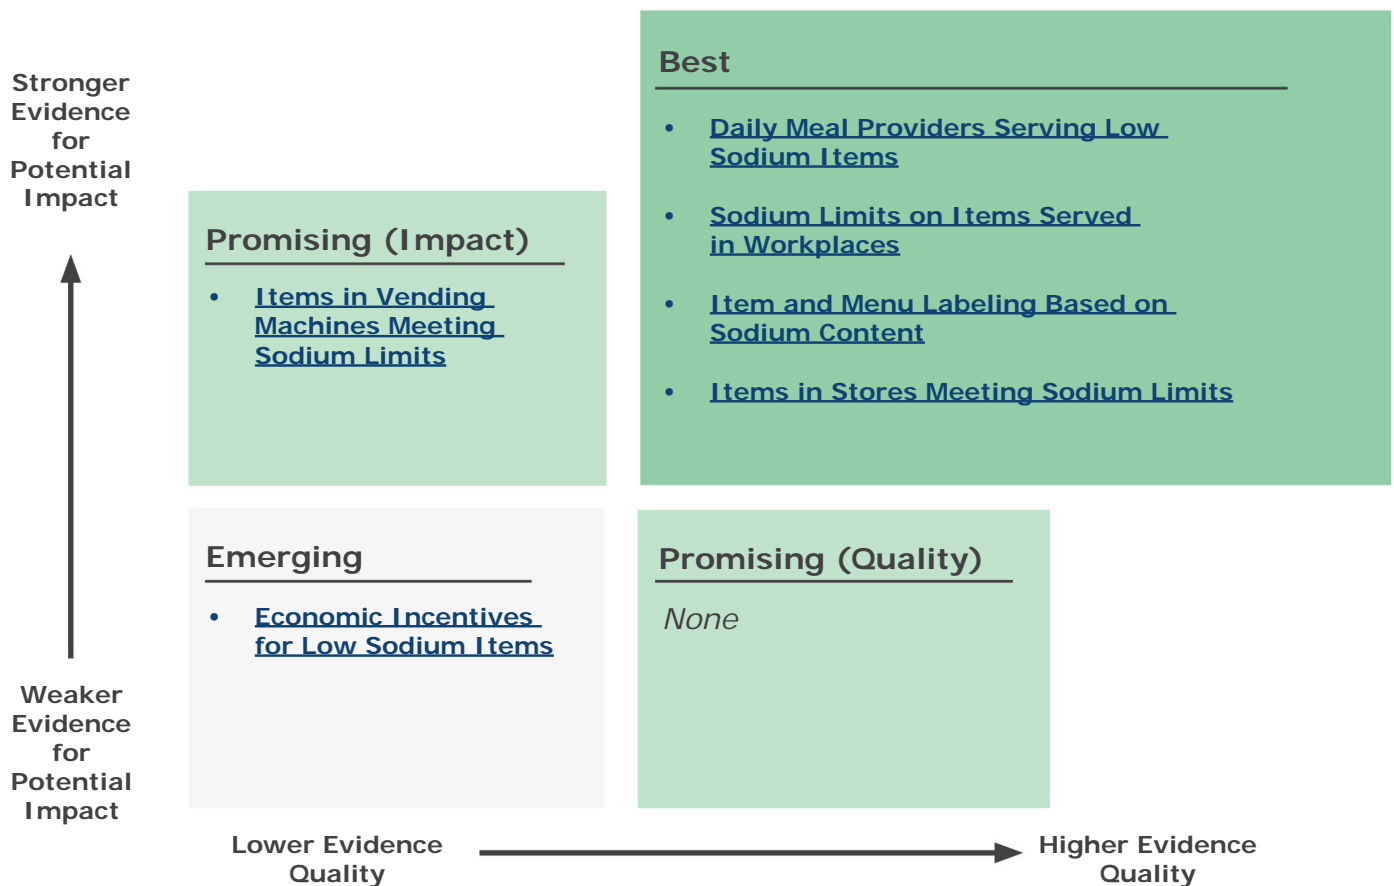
Stronger Evidence for Potential Impact

Best

• Daily Meal Providers Serving Low Sodium Items

• Sodium Limits on Items Served in Workplaces

• Item and Menu Labeling Based on Sodium Content

• Items in Stores Meeting Sodium Limits

Promising (Impact)

• Items in Vending Machines Meeting Sodium Limits

Emerging

• Economic Incentives for Low Sodium Items

Promising (Quality)

None

Weaker Evidence for Potential Impact

Lower Evidence Quality

Higher Evidence Quality